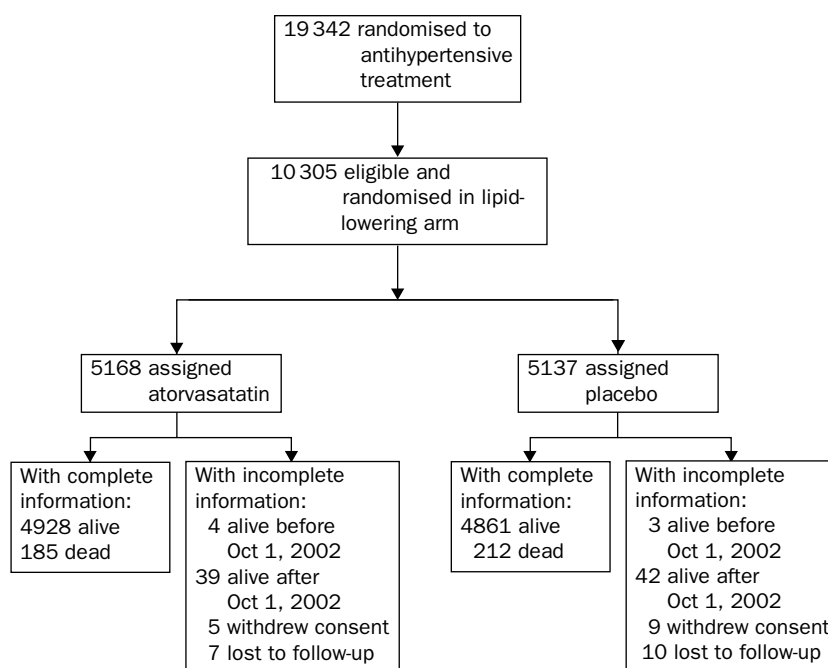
19 342 randomised to antihypertensive treatment

10 305 eligible and randomised in lipid-lowering arm

5168 assigned atorvasatatin

5137 assigned placebo

With complete information:
4928 alive
185 dead

With incomplete information:
4 alive before Oct 1, 2002
39 alive after Oct 1, 2002
5 withdrew consent
7 lost to follow-up

With complete information:
4861 alive
212 dead

With incomplete information:
3 alive before Oct 1, 2002
42 alive after Oct 1, 2002
9 withdrew consent
10 lost to follow-up